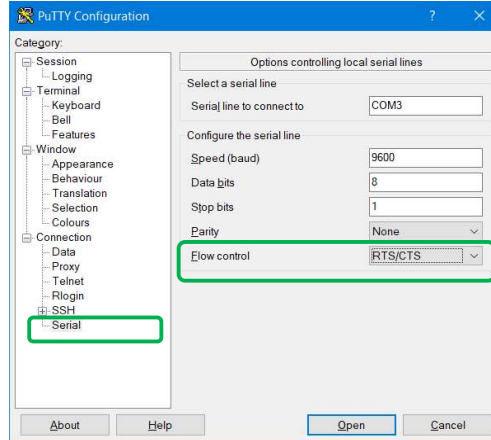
PuTTY Configuration
?
X
Category:
Session
Logging
Terminal
Keyboard
Bell
Features
Window
Appearance
Behaviour
Translation
Selection
Colours
Connection
Data
Proxy
Telnet
Rlogin
SSH
Serial

Options controlling local serial lines
Select a serial line
Serial line to connect to | COM3
Configure the serial line
Speed (baud) | 9600
Data bits | 8
Stop bits | 1
Parity | None
Flow control | RTS/CTS

About
Help
Open
Cancel